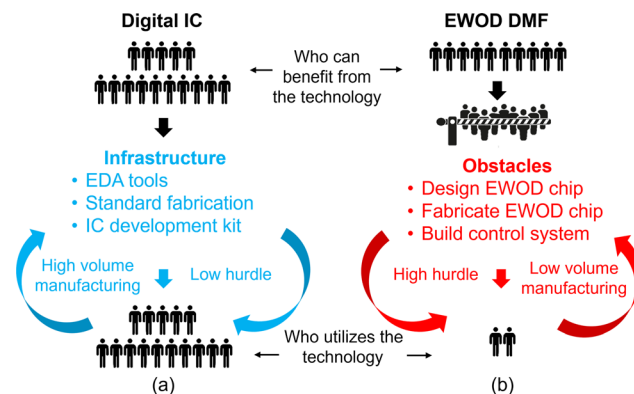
Digital IC

EWOD DMF

Who can benefit from the technology

Infrastructure
• EDA tools
• Standard fabrication
• IC development kit

High volume manufacturing

Low hurdle

Obstacles
• Design EWOD chip
• Fabricate EWOD chip
• Build control system

High hurdle

Low volume manufacturing

Who utilizes the technology

(a)

(b)